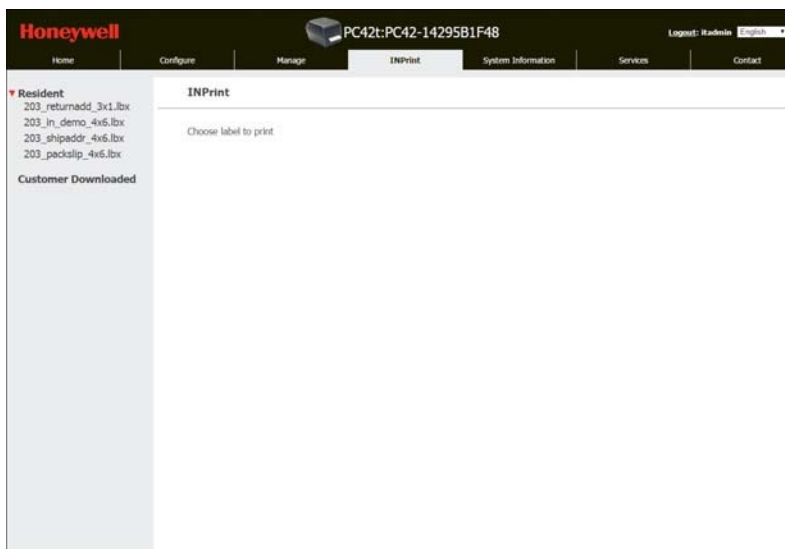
Honeywell

PC42t:PC42-14295B1F48

Logout: itadmin English

Home
Configure
Manage
INPrint
System Information
Services
Contact

▼ Resident
203_returnadd_3x1.lbx
203_in_demo_4x6.lbx
203_shipaddr_4x6.lbx
203_packslip_4x6.lbx

Customer Downloaded

INPrint

Choose label to print